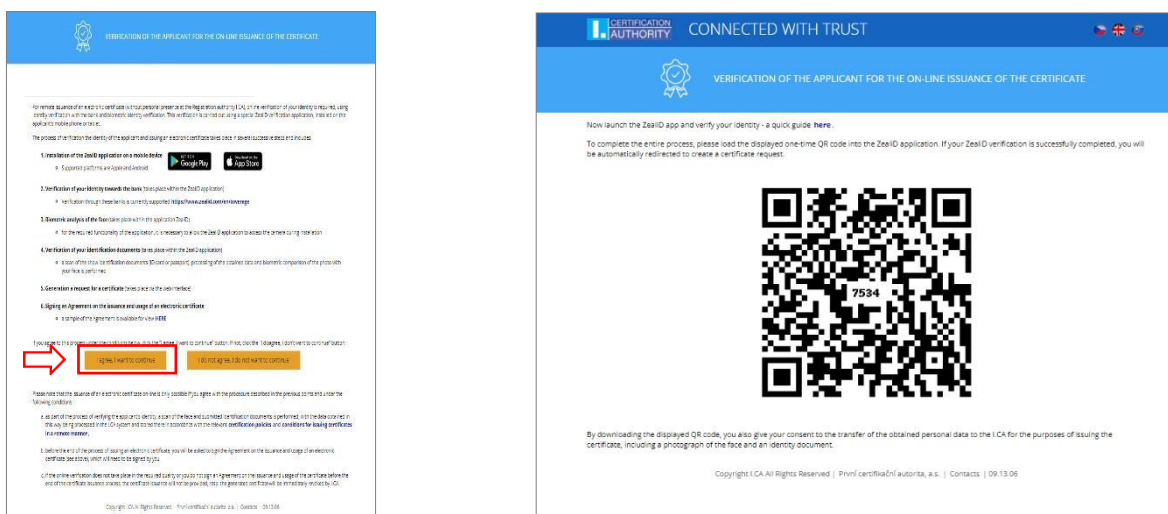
VERIFICATION OF THE APPLICANT FOR THE ON-LINE ISSUANCE OF THE CERTIFICATE

For remote issuance of an electronic certificate (without personal presence at the Registration authority I.CA), an verification of your identity is required, using identity verification with the bank and biometric identity verification. This verification is carried out using a special ZealiD verification application, installed on the applicant's mobile phone or tablet.

The process of verification the identity of the applicant and issuing an electronic certificate takes place in several successive steps and includes:

1. Installation of the ZealiD application on a mobile device

Supported platforms are Apple and Android

2. Verification of your identity towards the bank (takes place within the ZealiD application)

Verification through these banks is currently supported: https://www.zealid.com/en/coverage

3. Biometric analysis of the face (takes place within the application ZealiD)

for the required functionality of the application, it is necessary to allow the ZealiD application to access the camera during installation

4. Verification of your identification documents (takes place within the ZealiD application)

a scan of the show identification documents (ID card or passport), processing of the obtained data and biometric comparison of the photo with your face is performed

5. Generation a request for a certificate (takes place in the web interface)

6. Signing an Agreement on the issuance and usage of an electronic certificate

a sample of the Agreement is available for view HERE

If you agree to the process under the conditions above, click the "I agree, I want to continue" button. If not, click the "I disagree, I don't want to continue" button.

I agree, I want to continue

I do not agree, I do not want to continue

Please note that the issuance of an electronic certificate on-line is only possible if you agree with the procedure described in the previous points and under the following conditions:

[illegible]

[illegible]

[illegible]

Copyright I.CA All Rights Reserved | První certifikační autorita, a.s. | Contacts | 09.13.06

CERTIFICATION AUTHORITY CONNECTED WITH TRUST

VERIFICATION OF THE APPLICANT FOR THE ON-LINE ISSUANCE OF THE CERTIFICATE

Now launch the ZealiD app and verify your identity - a quick guide here.

To complete the entire process, please load the displayed one-time QR code into the ZealiD application. If your ZealiD verification is successfully completed, you will be automatically redirected to create a certificate request.

7534

By downloading the displayed QR code, you also give your consent to the transfer of the obtained personal data to the I.CA for the purposes of issuing the certificate, including a photograph of the face and an identity document.

Copyright I.CA All Rights Reserved | První certifikační autorita, a.s. | Contacts | 09.13.06